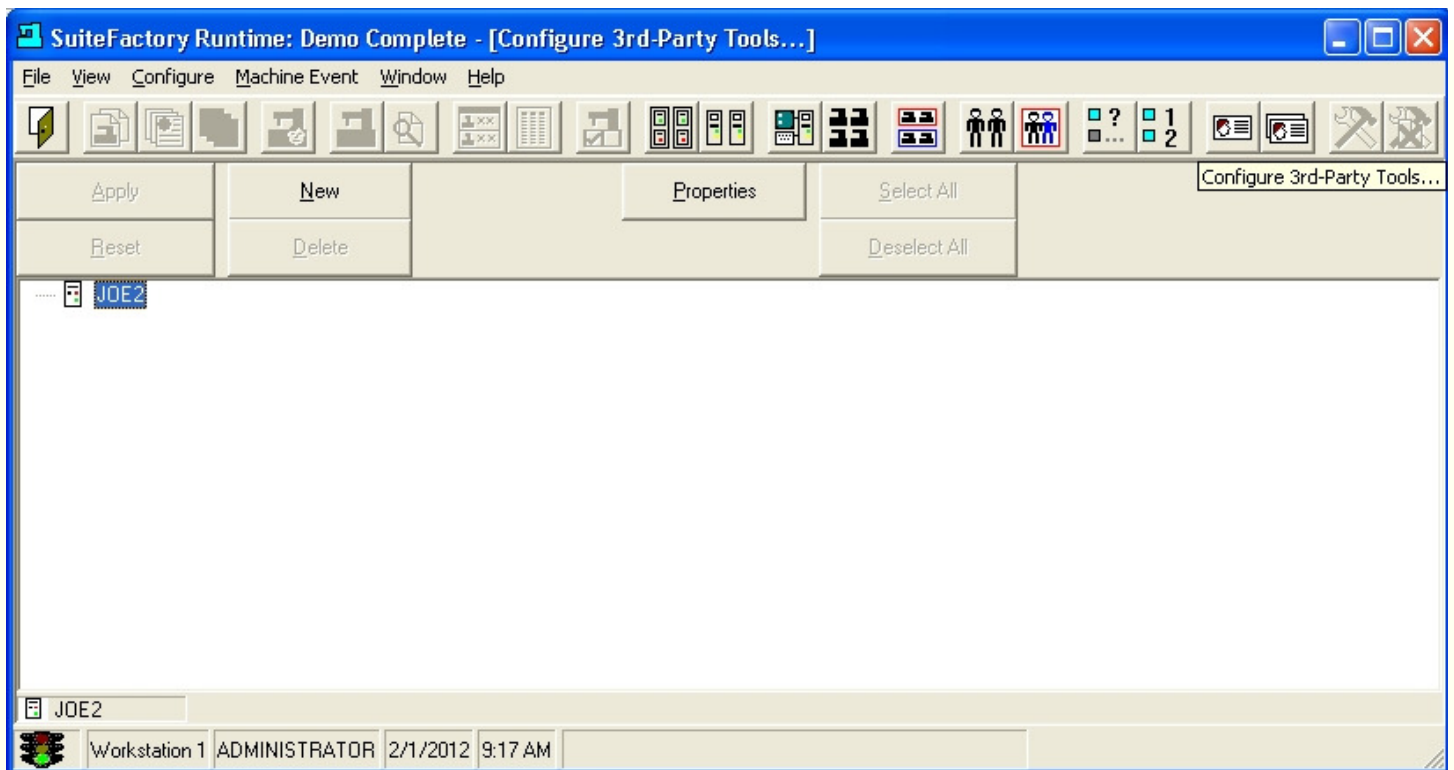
SuiteFactory Runtime: Demo Complete - [Configure 3rd-Party Tools...]

File View Configure Machine Event Window Help

Configure 3rd-Party Tools...

Apply
New
Properties
Select All
Reset
Delete
Deselect All

JOE2

JOE2

Workstation 1 ADMINISTRATOR 2/1/2012 9:17 AM